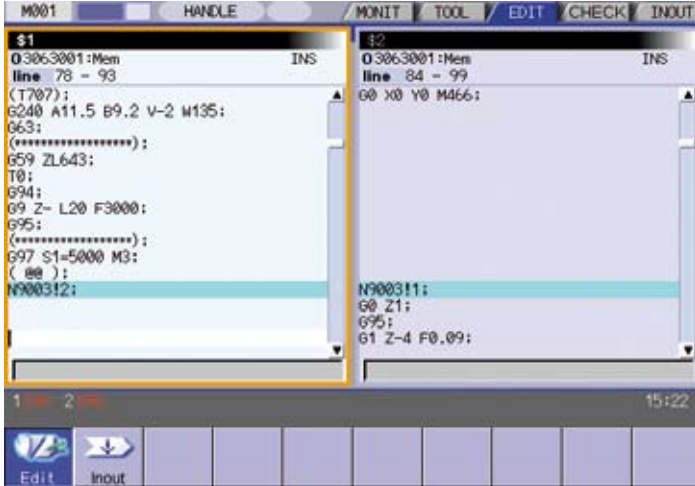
M001 HANDLE MONIT TOOL EDIT CHECK INOUT

$1
O3063001:Mem INS
line 78 - 93
(T707);
G240 A11.5 B9.2 V-2 W135;
G63;
(******************);
G59 ZL643;
T0;
G94;
G9 Z- L20 F3000;
G95;
(******************);
G97 S1=5000 M3;
( @@ );
N9003!2;

$2
O3063001:Mem INS
line 84 - 99
G0 X0 Y0 M466;
N9003!1;
G0 Z1;
G95;
G1 Z-4 F0.09;

1 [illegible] 2 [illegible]
15:22

Edit
Inout